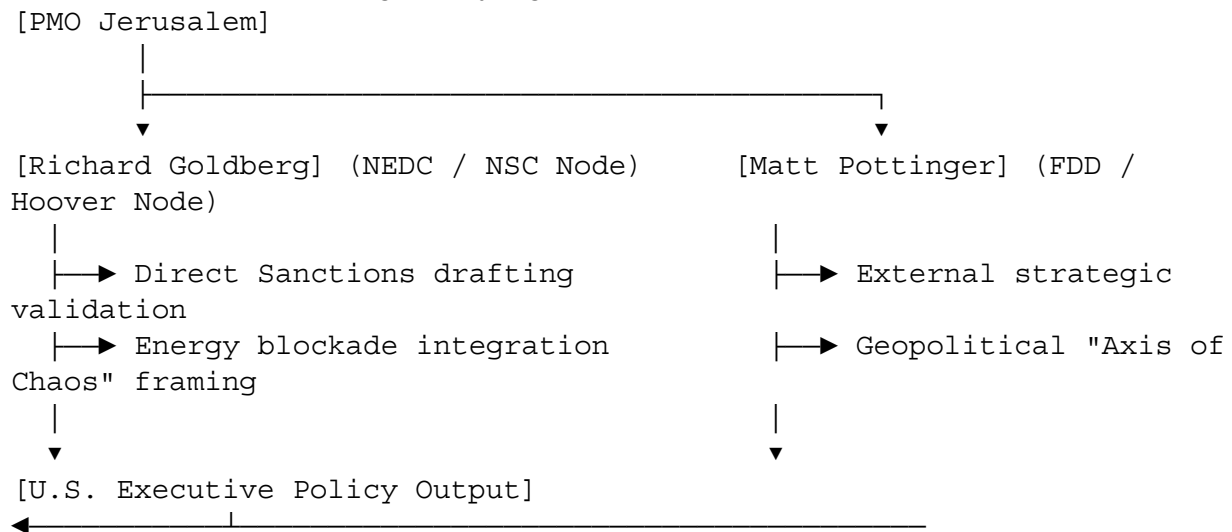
[PMO Jerusalem]

[Richard Goldberg] (NEDC / NSC Node)

Direct Sanctions drafting

Energy blockade integration

[Matt Pottinger] (FDD / Hoover Node)

External strategic validation

Geopolitical "Axis of Chaos" framing

[U.S. Executive Policy Output]